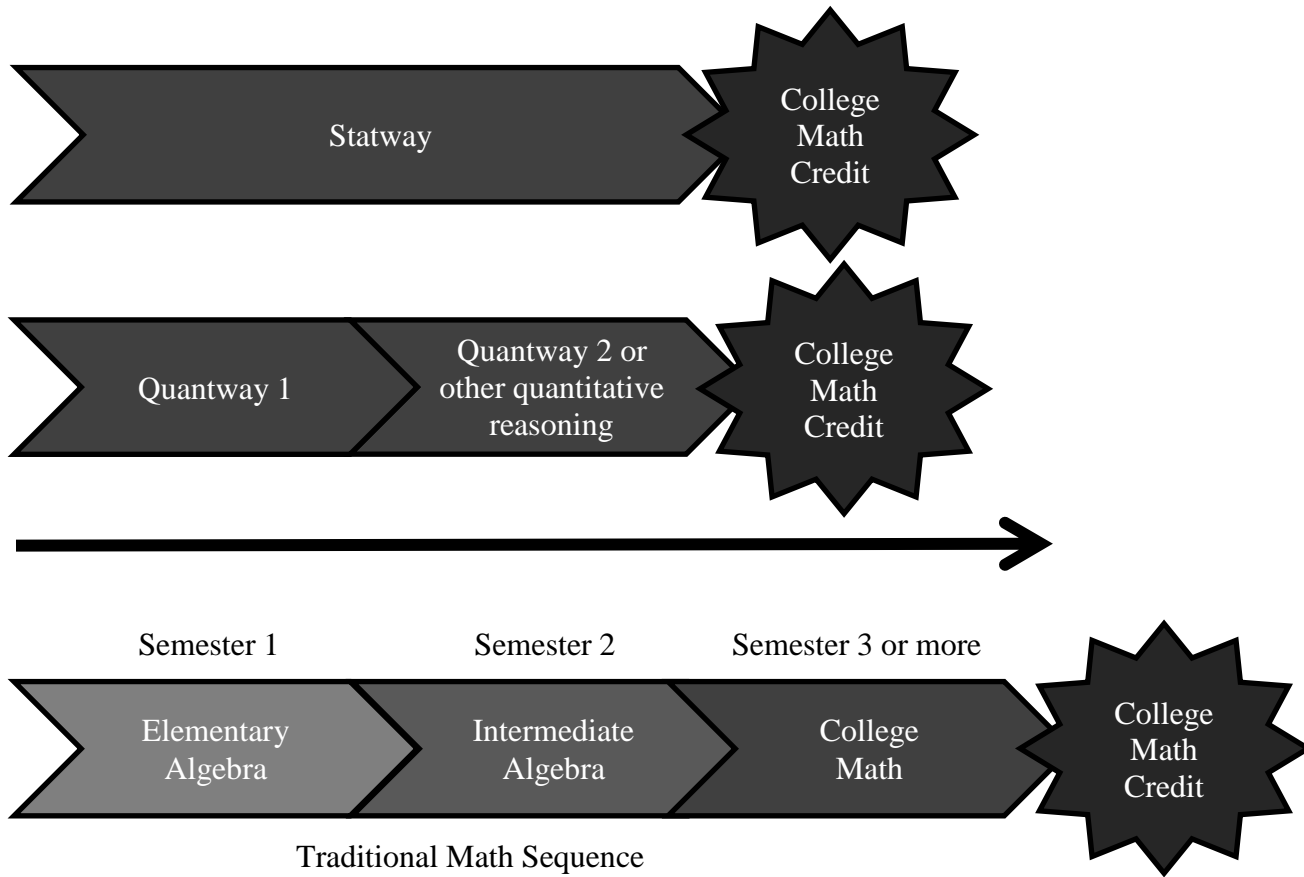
Statway

College Math Credit

Quantway 1

Quantway 2 or other quantitative reasoning

College Math Credit

Semester 1

Semester 2

Semester 3 or more

Elementary Algebra

Intermediate Algebra

College Math

College Math Credit

Traditional Math Sequence